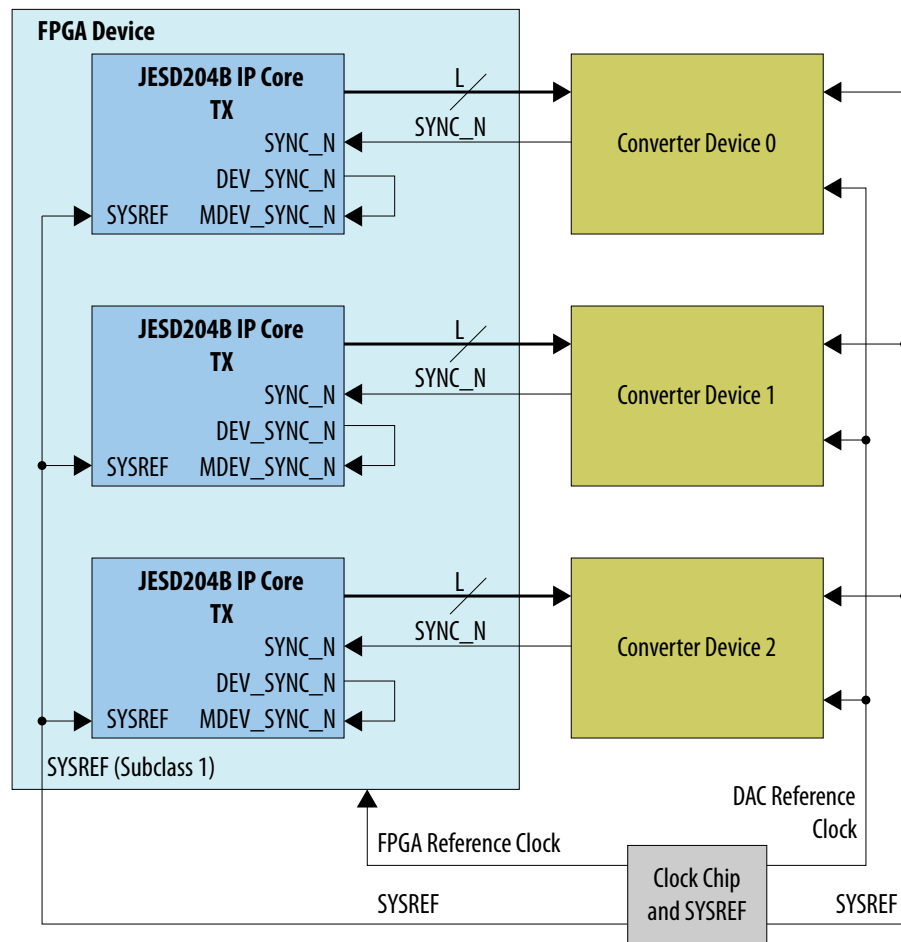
FPGA Device

JESD204B IP Core
TX
SYNC_N
DEV_SYNC_N
SYSREF
MDEV_SYNC_N

L
SYNC_N

Converter Device 0

JESD204B IP Core
TX
SYNC_N
DEV_SYNC_N
SYSREF
MDEV_SYNC_N

L
SYNC_N

Converter Device 1

JESD204B IP Core
TX
SYNC_N
DEV_SYNC_N
SYSREF
MDEV_SYNC_N

L
SYNC_N

Converter Device 2

SYSREF (Subclass 1)

DAC Reference Clock

FPGA Reference Clock

Clock Chip and SYSREF

SYSREF

SYSREF